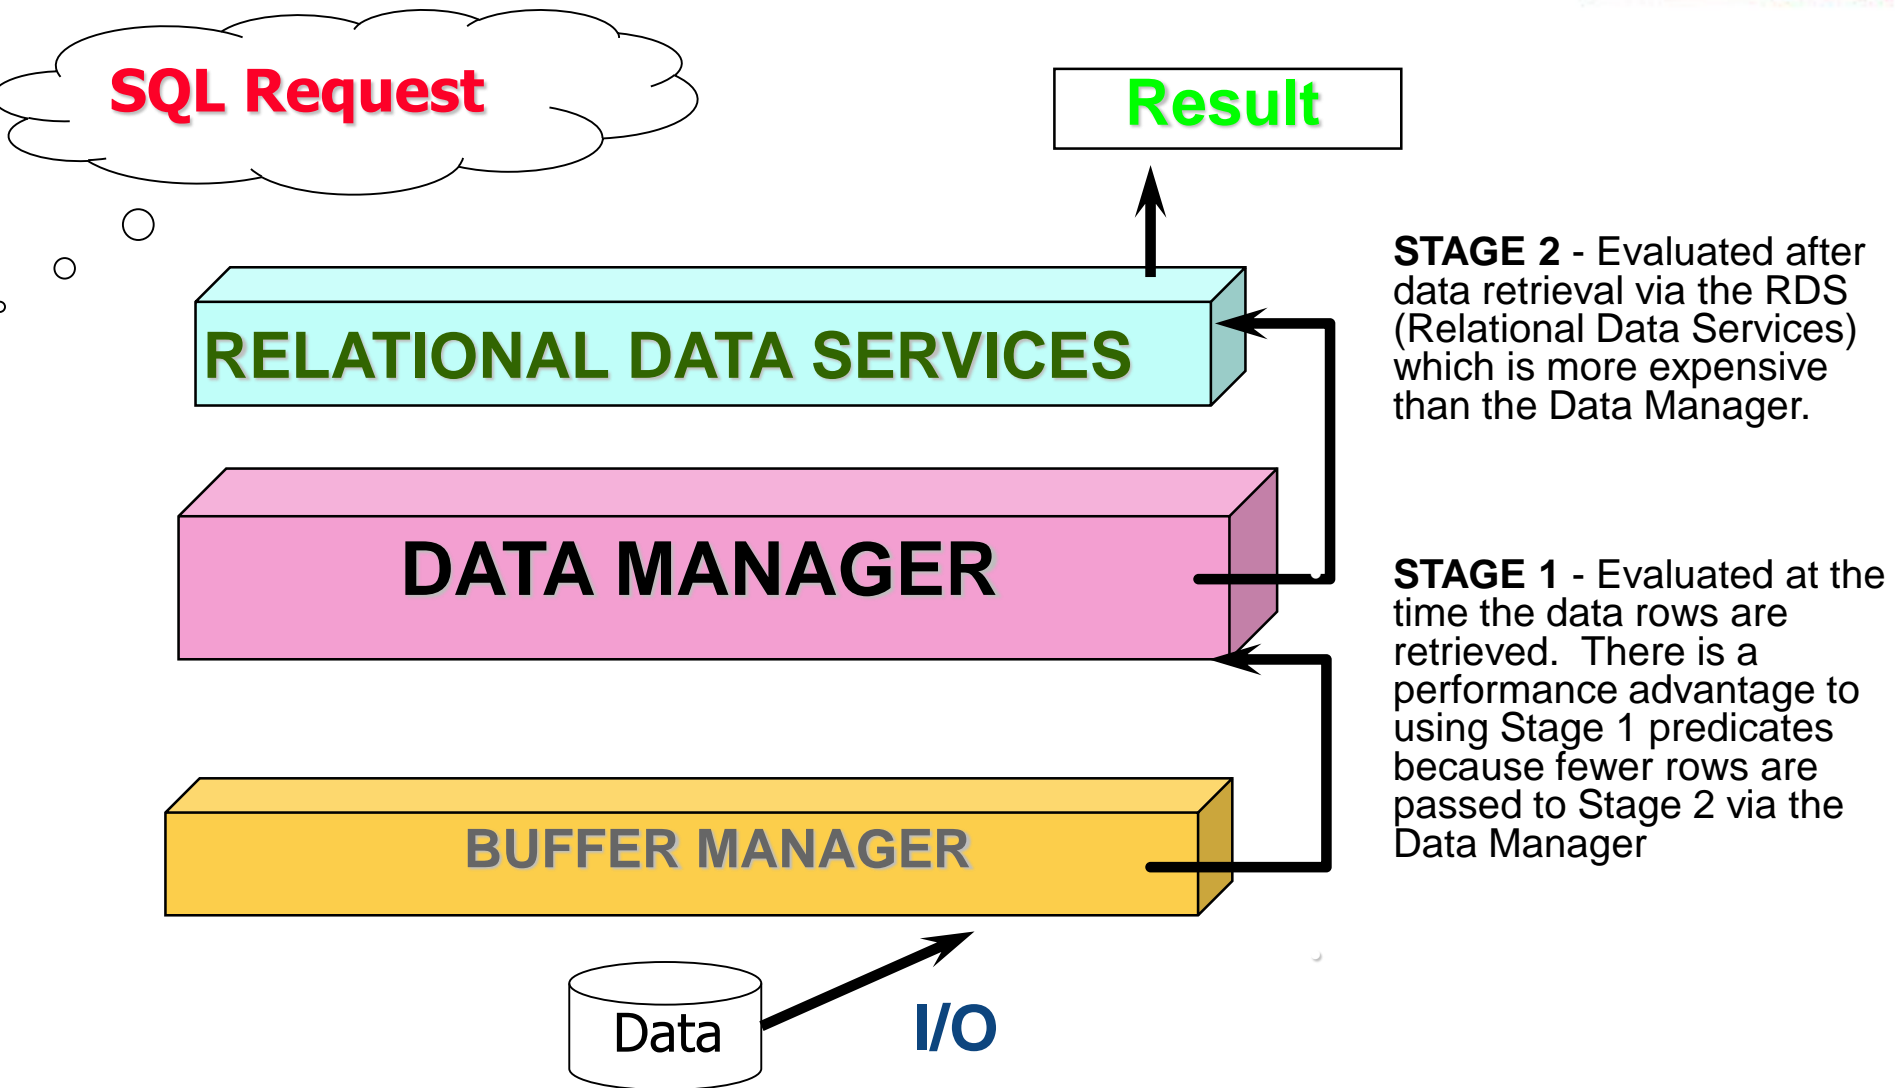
SQL Request

Result

RELATIONAL DATA SERVICES

DATA MANAGER

BUFFER MANAGER

Data

I/O

**STAGE 2** - Evaluated after data retrieval via the RDS (Relational Data Services) which is more expensive than the Data Manager.

**STAGE 1** - Evaluated at the time the data rows are retrieved. There is a performance advantage to using Stage 1 predicates because fewer rows are passed to Stage 2 via the Data Manager